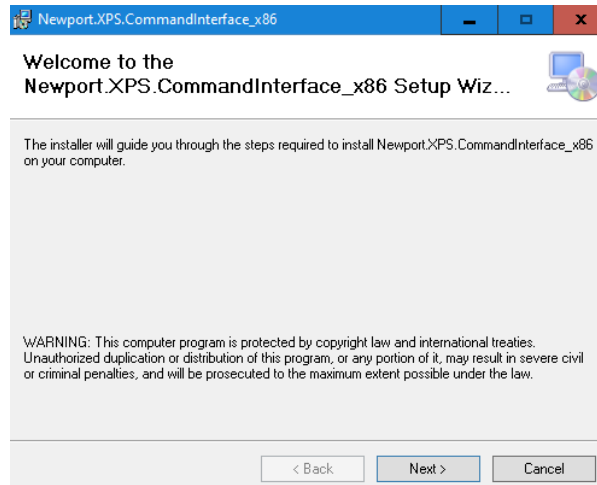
Newport.XPS.CommandInterface_x86

Welcome to the Newport.XPS.CommandInterface_x86 Setup Wiz...

The installer will guide you through the steps required to install Newport.XPS.CommandInterface_x86 on your computer.

WARNING: This computer program is protected by copyright law and international treaties. Unauthorized duplication or distribution of this program, or any portion of it, may result in severe civil or criminal penalties, and will be prosecuted to the maximum extent possible under the law.

< Back
Next >
Cancel